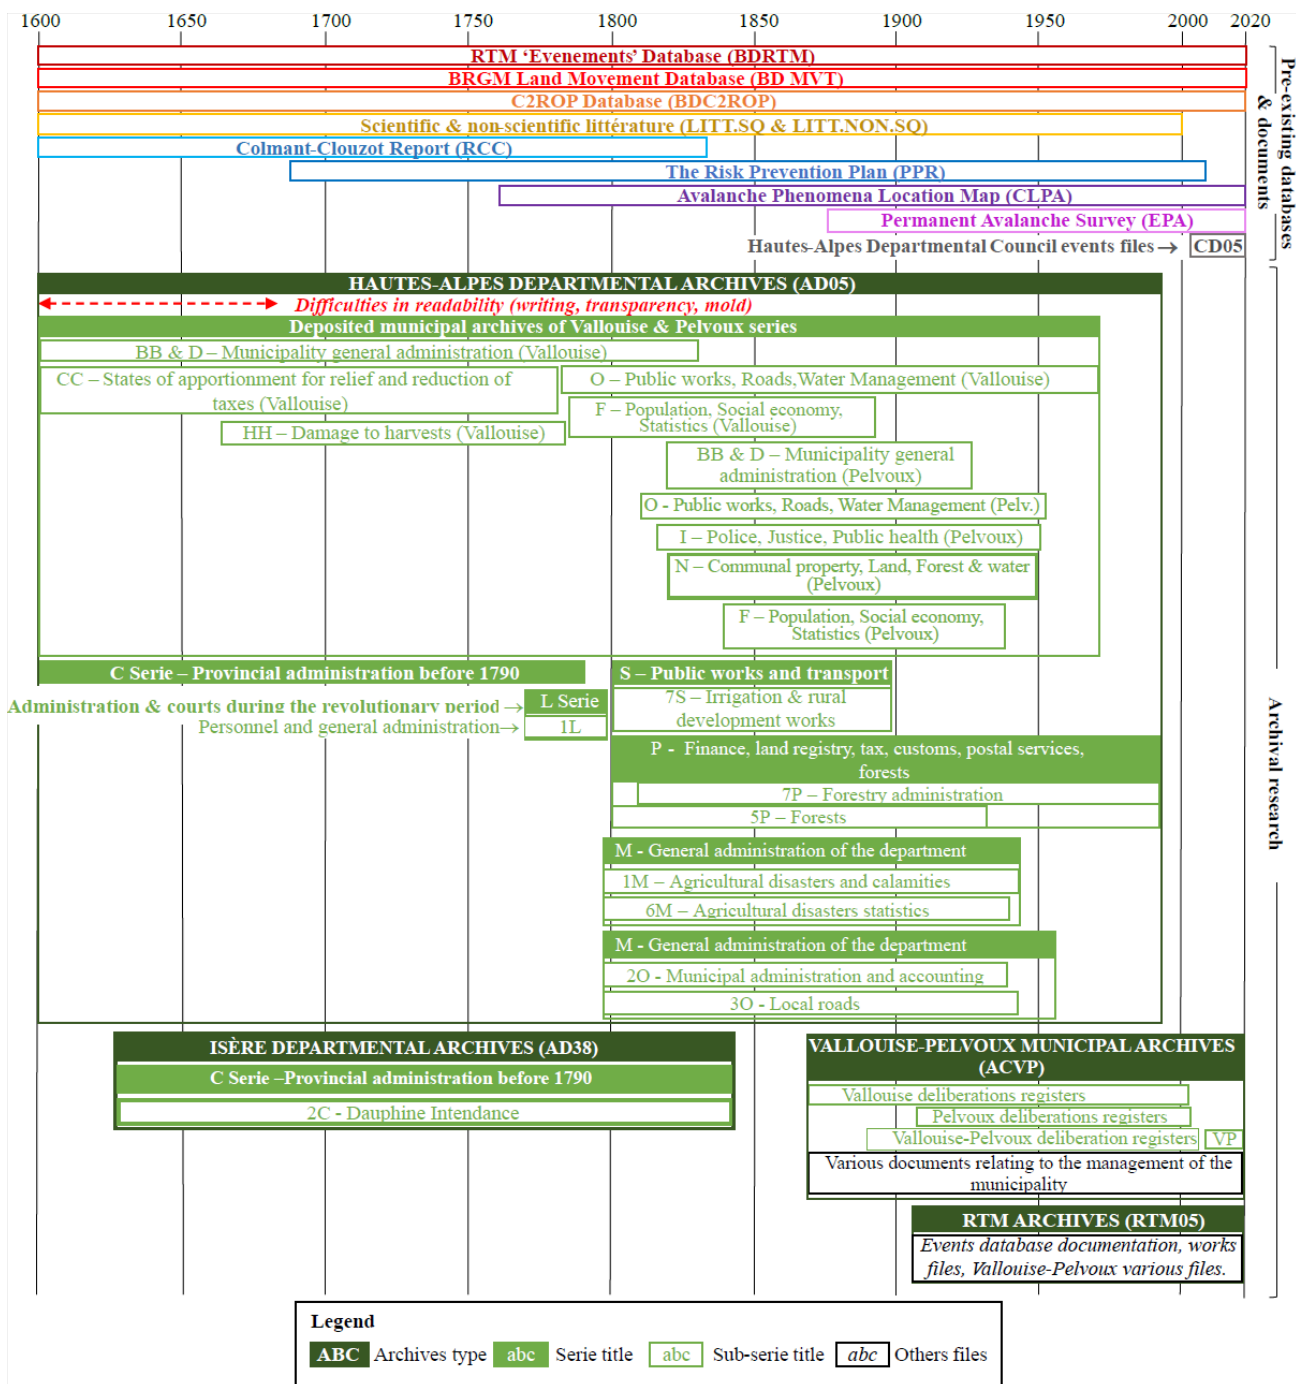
1600 1650 1700 1750 1800 1850 1900 1950 2000 2020

RTM ‘Evenements’ Database (BDRTM)
BRGM Land Movement Database (BD MVT)
C2ROP Database (BDC2ROP)
Scientific & non-scientific littérature (LITT.SQ & LITT.NON.SQ)
Colmant-Clouzot Report (RCC)
The Risk Prevention Plan (PPR)
Avalanche Phenomena Location Map (CLPA)
Permanent Avalanche Survey (EPA)
Hautes-Alpes Departmental Council events files → CD05

Pre-existing databases & documents

HAUTES-ALPES DEPARTMENTAL ARCHIVES (AD05)
Difficulties in readability (writing, transparency, mold)
Deposited municipal archives of Vallouise & Pelvoux series
BB & D – Municipality general administration (Vallouise)
CC – States of apportionment for relief and reduction of taxes (Vallouise)
O – Public works, Roads, Water Management (Vallouise)
F – Population, Social economy, Statistics (Vallouise)
HH – Damage to harvests (Vallouise)
BB & D – Municipality general administration (Pelvoux)
O - Public works, Roads, Water Management (Pelv.)
I – Police, Justice, Public health (Pelvoux)
N – Communal property, Land, Forest & water (Pelvoux)
F – Population, Social economy, Statistics (Pelvoux)
C Serie – Provincial administration before 1790
S – Public works and transport
Administration & courts during the revolutionary period → L Serie
Personnel and general administration → 1L
7S – Irrigation & rural development works
P - Finance, land registry, tax, customs, postal services, forests
7P – Forestry administration
5P – Forests
M - General administration of the department
1M – Agricultural disasters and calamities
6M – Agricultural disasters statistics
M - General administration of the department
2O - Municipal administration and accounting
3O - Local roads

Archival research

ISÈRE DEPARTMENTAL ARCHIVES (AD38)
C Serie –Provincial administration before 1790
2C - Dauphine Intendance

VALLOUISE-PELVOUX MUNICIPAL ARCHIVES (ACVP)
Vallouise deliberations registers
Pelvoux deliberations registers
Vallouise-Pelvoux deliberation registers VP
Various documents relating to the management of the municipality

RTM ARCHIVES (RTM05)
Events database documentation, works files, Vallouise-Pelvoux various files.

Legend
ABC Archives type abc Serie title abc Sub-serie title abc Others files